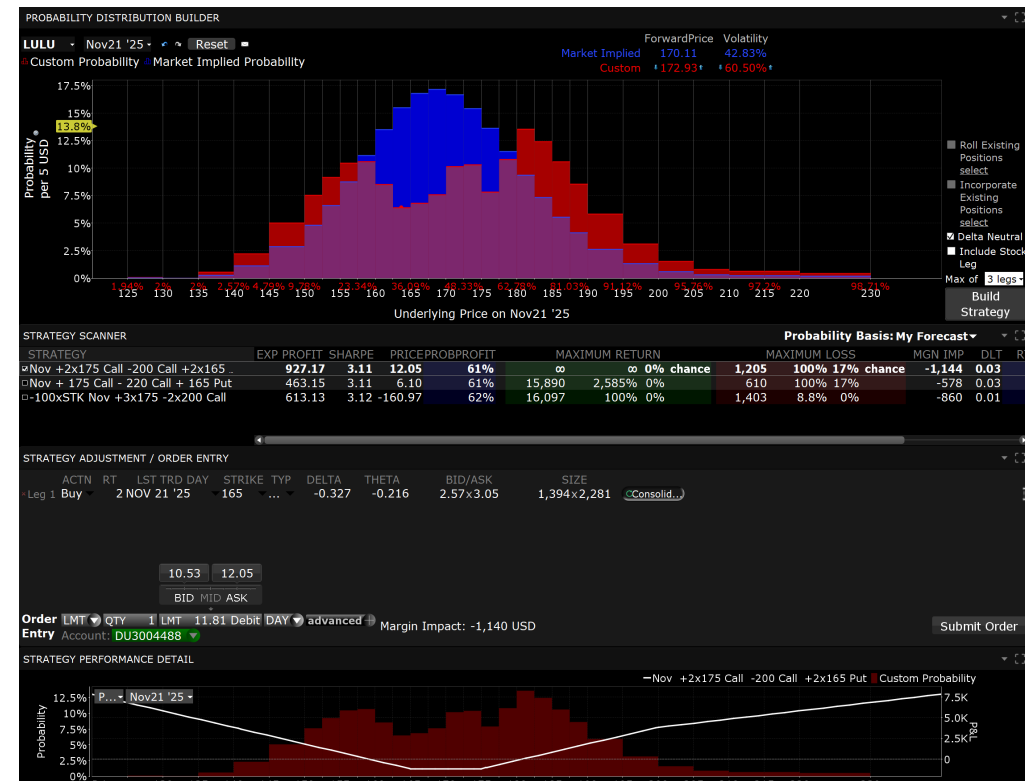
PROBABILITY DISTRIBUTION BUILDER

LULU Nov21 '25 Reset

Custom Probability Market Implied Probability

| | ForwardPrice | Volatility |
|---|---|---|
| Market Implied | 170.11 | 42.83% |
| Custom | 172.93 | 60.50% |

17.5%
15%
13.8%
12.5%
10%
7.5%
5%
2.5%
0%

Probability per 5 USD

1.94% 2% 2% 2.57% 4.79% 9.78% 22.34% 36.09% 48.33% 62.78% 81.03% 91.12% 95.76% 92.2% 98.21%

125 130 135 140 145 150 155 160 165 170 175 180 185 190 195 200 205 210 215 220 230

Underlying Price on Nov21 '25

Roll Existing Positions select
Incorporate Existing Positions select
Delta Neutral
Include Stock Leg
Max of 3 legs
Build Strategy

STRATEGY SCANNER
Probability Basis: My Forecast

| STRATEGY | EXP PROFIT | SHARPE | PRICE | PROBPROFIT | MAXIMUM RETURN | | | MAXIMUM LOSS | | | MGN IMP | DLT |
|---|---|---|---|---|---|---|---|---|---|---|---|---|
| Nov +2x175 Call -200 Call +2x165 | 927.17 | 3.11 | 12.05 | 61% | ∞ | ∞ | 0% chance | 1,205 | 100% | 17% chance | -1,144 | 0.03 |
| Nov + 175 Call - 220 Call + 165 Put | 463.15 | 3.11 | 6.10 | 61% | 15,890 | 2,585% | 0% | 610 | 100% | 17% | -578 | 0.03 |
| -100xSTK Nov +3x175 -2x200 Call | 613.13 | 3.12 | -160.97 | 62% | 16,097 | 100% | 0% | 1,403 | 8.8% | 0% | -860 | 0.01 |

STRATEGY ADJUSTMENT / ORDER ENTRY

| | ACTN | RT | LST TRD DAY | STRIKE | TYP | DELTA | THETA | BID/ASK | SIZE | |
|---|---|---|---|---|---|---|---|---|---|---|
| Leg 1 | Buy | 2 | NOV 21 '25 | 165 | ... | -0.327 | -0.216 | 2.57x3.05 | 1,394x2,281 | Consolid... |

10.53 12.05
BID MID ASK

Order Entry LMT QTY 1 LMT 11.81 Debit DAY advanced Margin Impact: -1,140 USD Submit Order
Account: DU3004488

STRATEGY PERFORMANCE DETAIL

—Nov +2x175 Call -200 Call +2x165 Put Custom Probability

P... Nov21 '25

12.5%
10%
7.5%
5%
2.5%
0%
Probability

7.5K
5.0K
2.5K
0
P&L